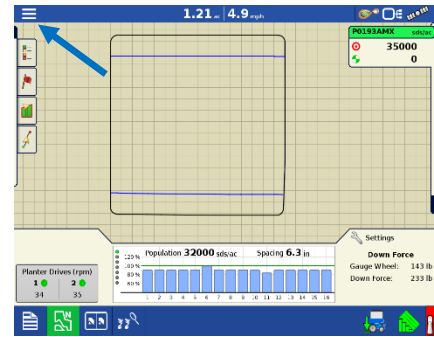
1.21 ac 4.9 mph

P0193AMX sds/ac
35000
0

Population 32000 sds/ac Spacing 6.3 in

120 %
100 %
80 %
60 %

1 2 3 4 5 6 7 8 9 10 11 12 13 14 15 16

Settings
Down Force
Gauge Wheel: 143 lb
Down Force: 233 lb

Planter Drives (rpm)
1 2
34 35